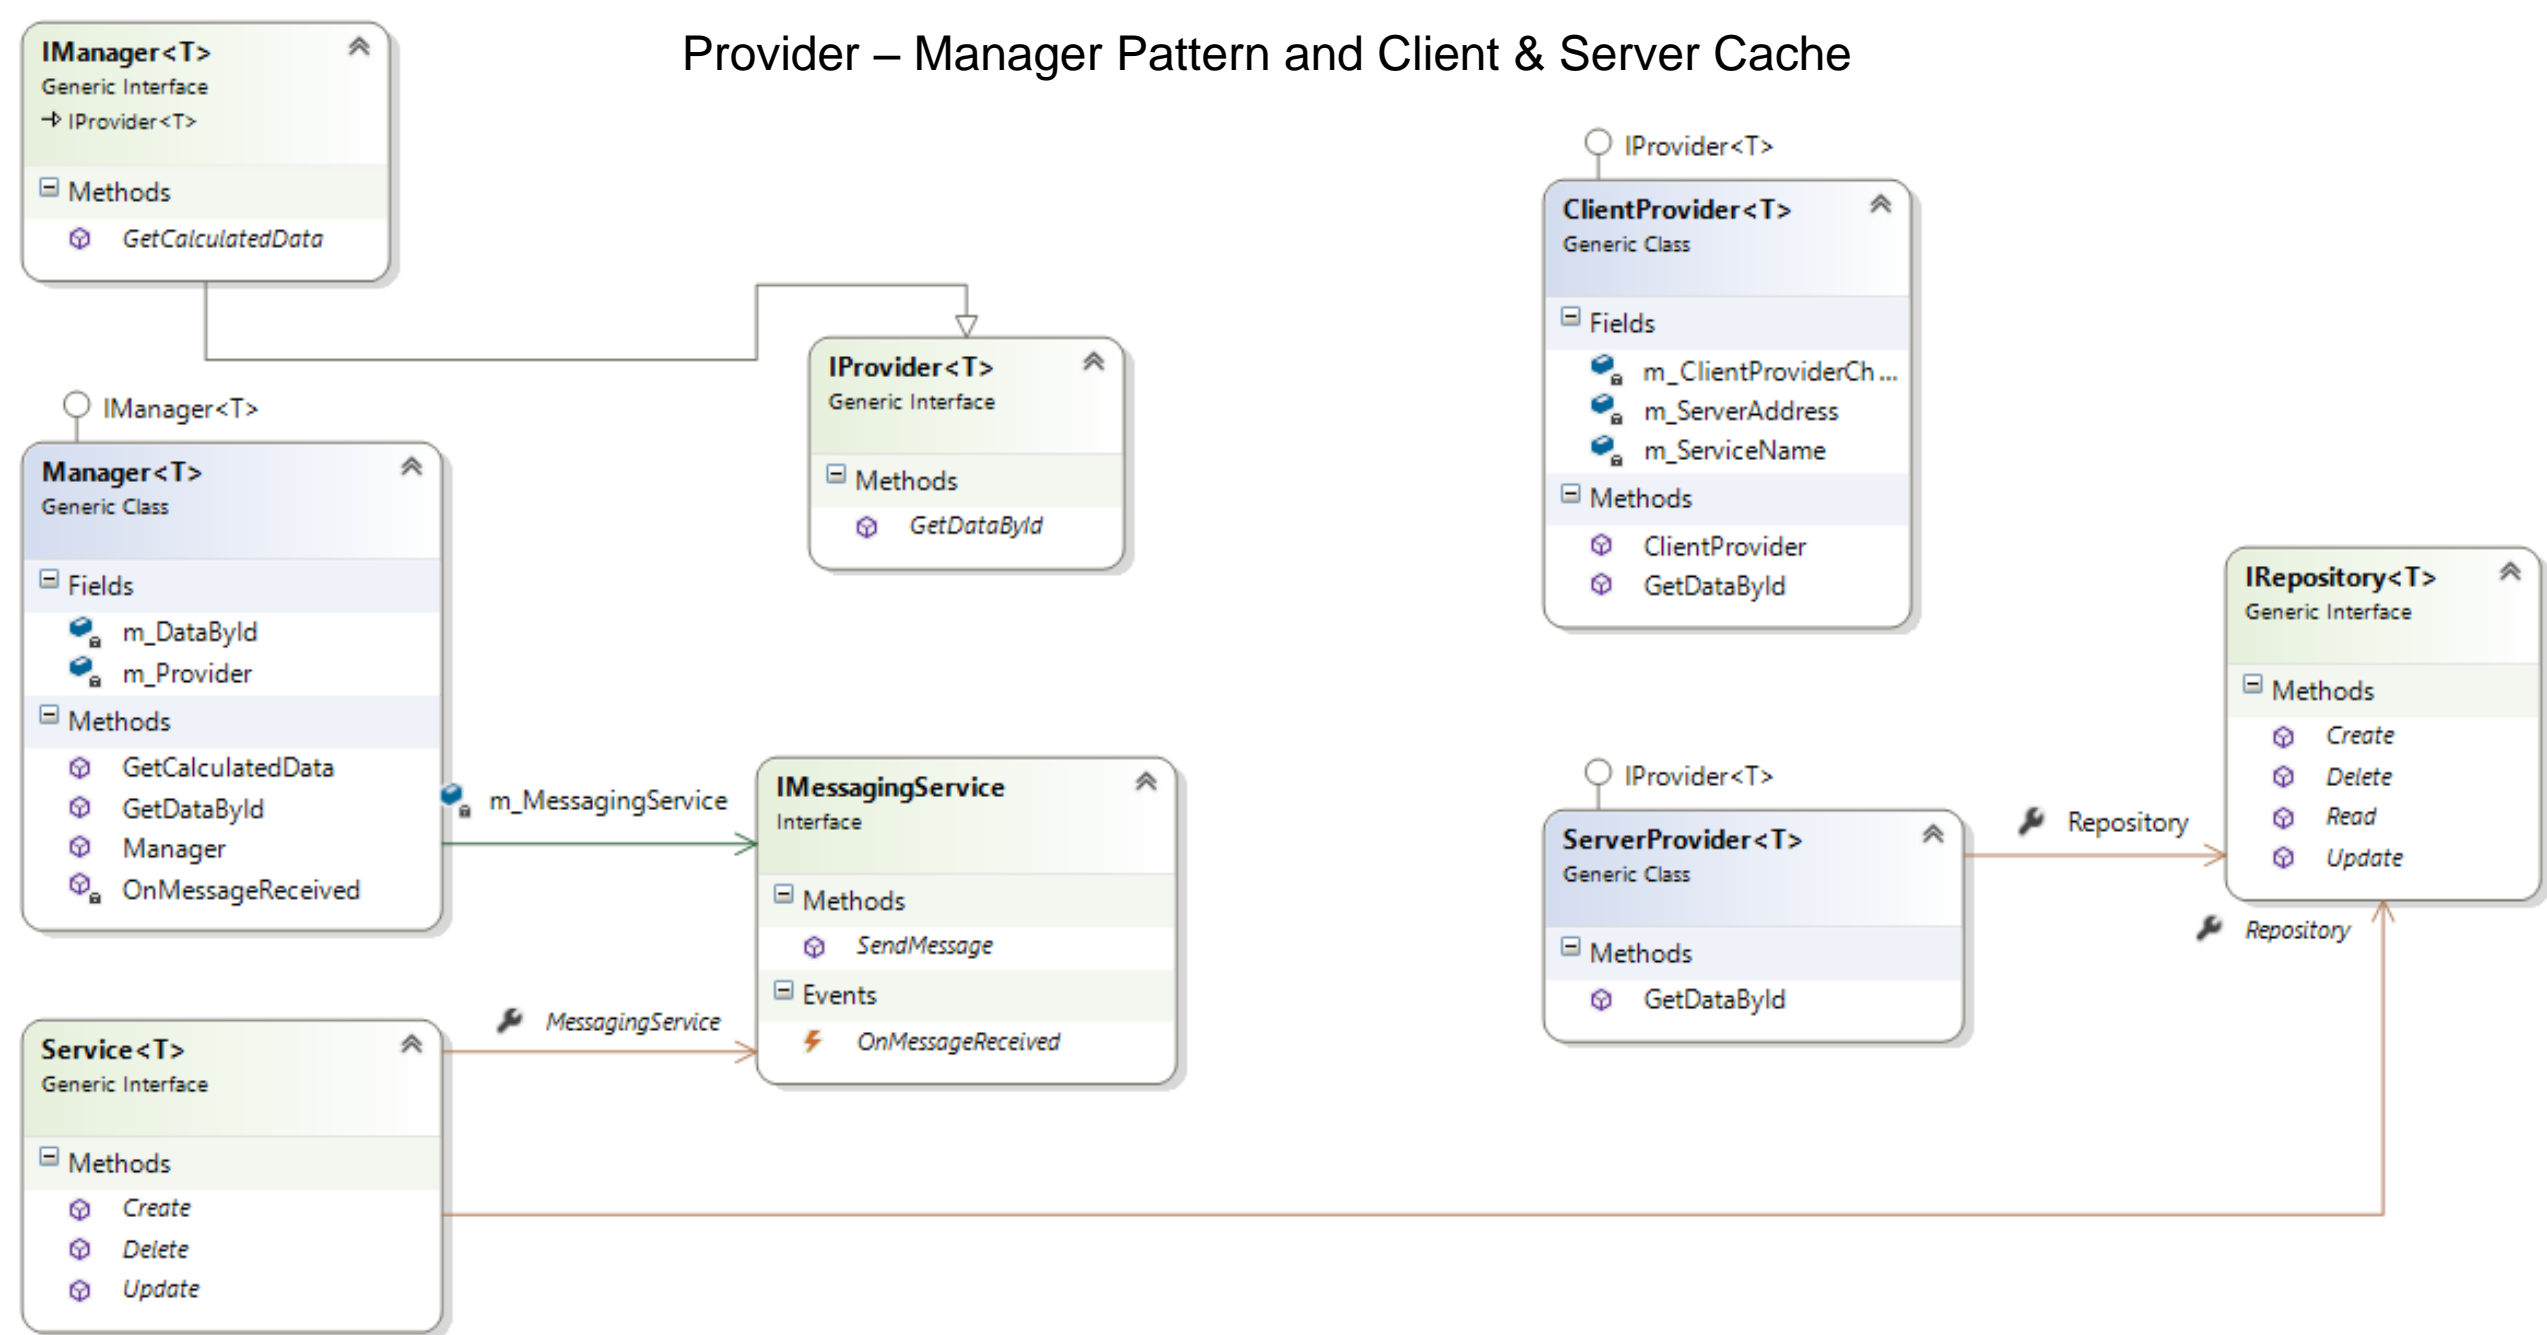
Provider – Manager Pattern and Client & Server Cache

IManager<T>
Generic Interface
→ IProvider<T>
Methods
GetCalculatedData

IProvider<T>
Generic Interface
Methods
GetDataById

IManager<T>
Manager<T>
Generic Class
Fields
m_DataById
m_Provider
Methods
GetCalculatedData
GetDataById
Manager
OnMessageReceived

m_MessagingService

IMessagingService
Interface
Methods
SendMessage
Events
OnMessageReceived

MessagingService

Service<T>
Generic Interface
Methods
Create
Delete
Update

IProvider<T>
ClientProvider<T>
Generic Class
Fields
m_ClientProviderCh...
m_ServerAddress
m_ServiceName
Methods
ClientProvider
GetDataById

IProvider<T>
ServerProvider<T>
Generic Class
Methods
GetDataById

Repository

IRepository<T>
Generic Interface
Methods
Create
Delete
Read
Update

Repository